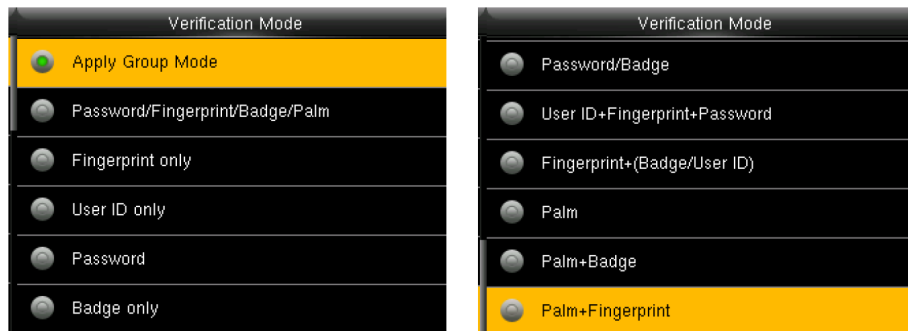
Verification Mode

Apply Group Mode

Password/Fingerprint/Badge/Palm

Fingerprint only

User ID only

Password

Badge only

Verification Mode

Password/Badge

User ID+Fingerprint+Password

Fingerprint+(Badge/User ID)

Palm

Palm+Badge

Palm+Fingerprint